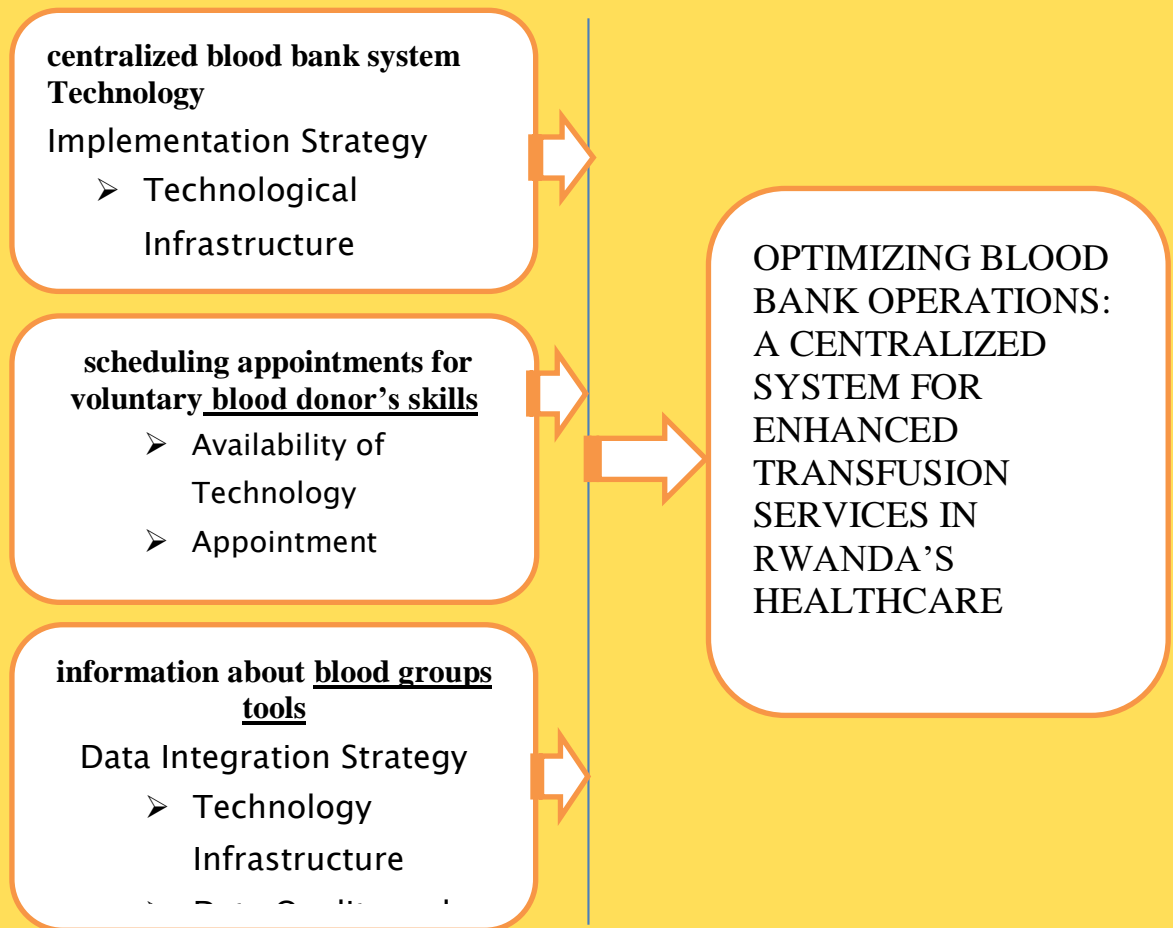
centralized blood bank system Technology

Implementation Strategy

➢ Technological Infrastructure

scheduling appointments for voluntary blood donor's skills

➢ Availability of Technology

➢ Appointment

information about blood groups tools

Data Integration Strategy

➢ Technology Infrastructure

➢ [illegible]

OPTIMIZING BLOOD BANK OPERATIONS: A CENTRALIZED SYSTEM FOR ENHANCED TRANSFUSION SERVICES IN RWANDA'S HEALTHCARE